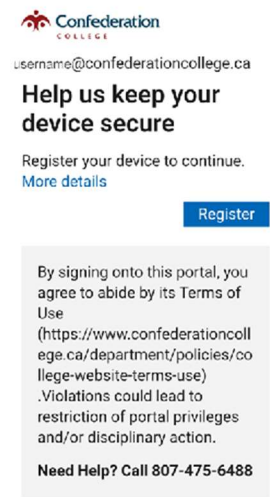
Confederation
COLLEGE

username@confederationcollege.ca

Help us keep your device secure

Register your device to continue.
More details

Register

By signing onto this portal, you agree to abide by its Terms of Use (https://www.confederationcollege.ca/department/policies/college-website-terms-use) .Violations could lead to restriction of portal privileges and/or disciplinary action.

Need Help? Call 807-475-6488